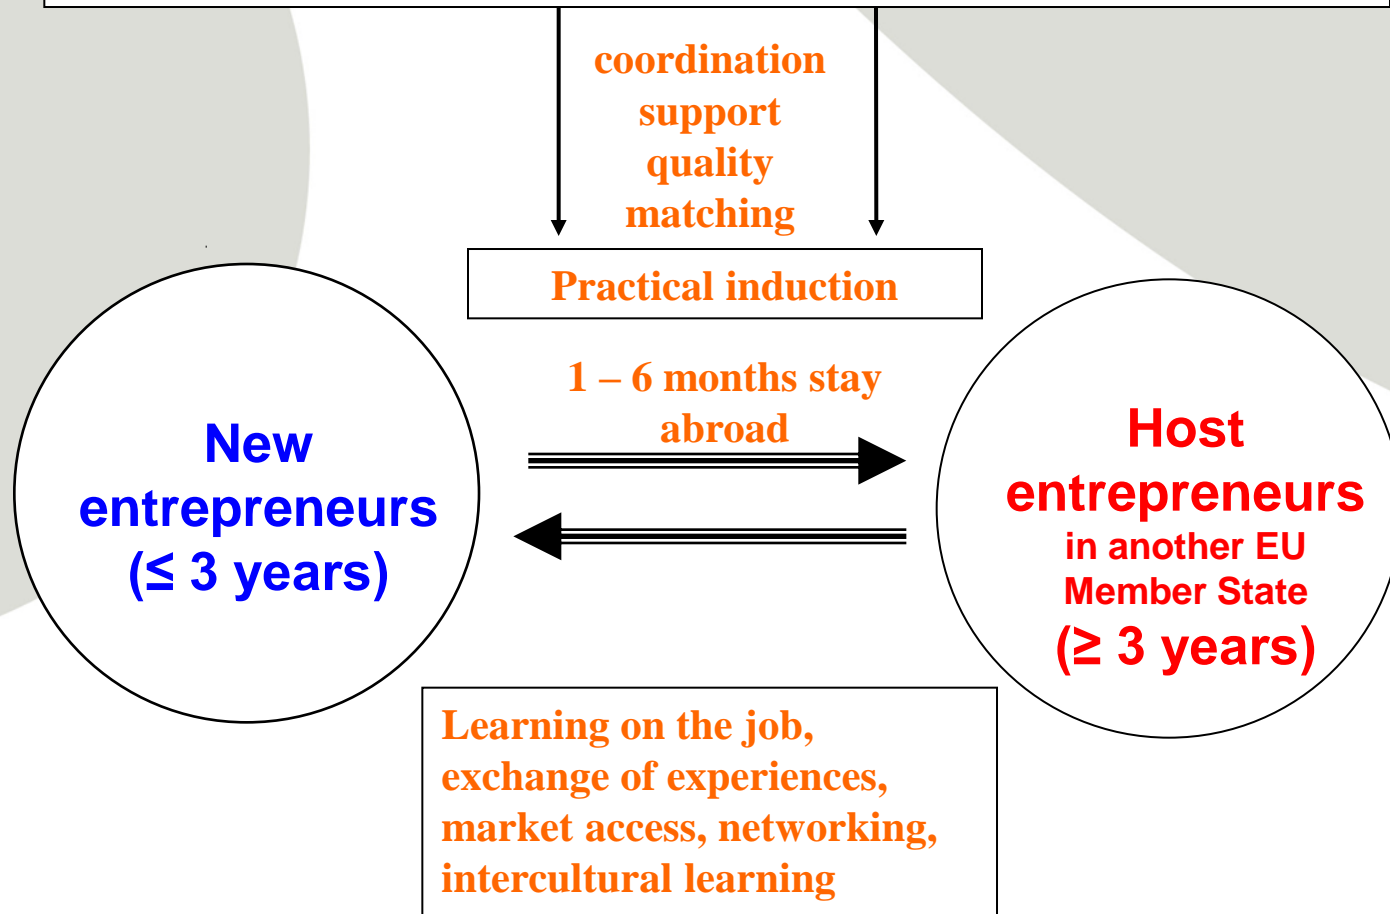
coordination
support
quality
matching

Practical induction

1 – 6 months stay abroad

New entrepreneurs ($\leq$ 3 years)

Host entrepreneurs in another EU Member State ($\geq$ 3 years)

Learning on the job, exchange of experiences, market access, networking, intercultural learning